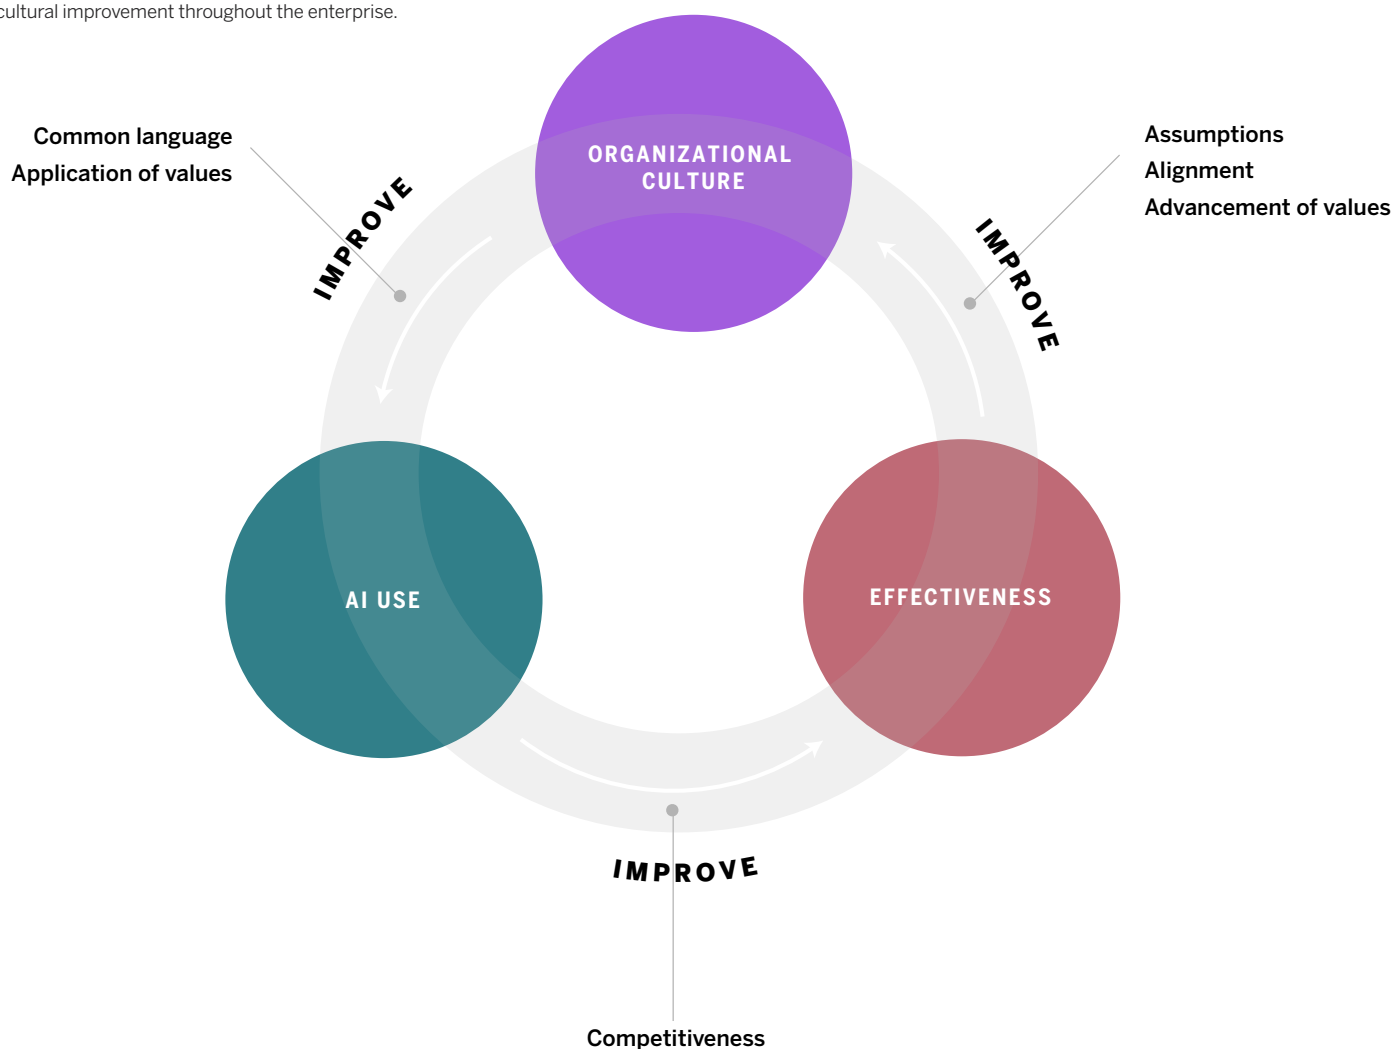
cultural improvement throughout the enterprise.

ORGANIZATIONAL CULTURE

Common language
Application of values

IMPROVE

Assumptions
Alignment
Advancement of values

IMPROVE

AI USE

EFFECTIVENESS

IMPROVE

Competitiveness